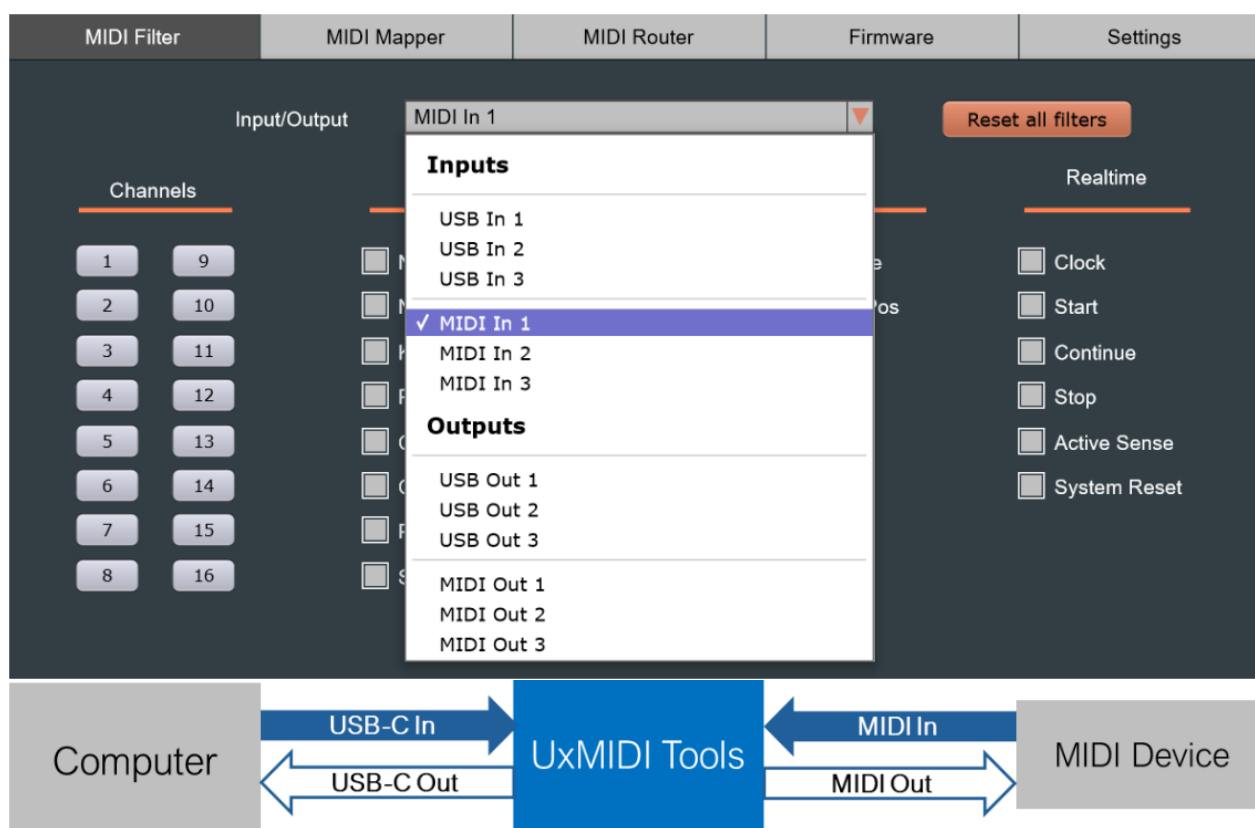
MIDI Filter | MIDI Mapper | MIDI Router | Firmware | Settings

Input/Output MIDI In 1

Reset all filters

Channels

1 9
2 10
3 11
4 12
5 13
6 14
7 15
8 16

N
N
K
P
C
C
P
S

Inputs

USB In 1
USB In 2
USB In 3

✓ MIDI In 1
MIDI In 2
MIDI In 3

Outputs

USB Out 1
USB Out 2
USB Out 3

MIDI Out 1
MIDI Out 2
MIDI Out 3

e
Pos

Realtime

Clock
Start
Continue
Stop
Active Sense
System Reset

Computer

USB-C In

USB-C Out

UxMIDI Tools

MIDI In

MIDI Out

MIDI Device